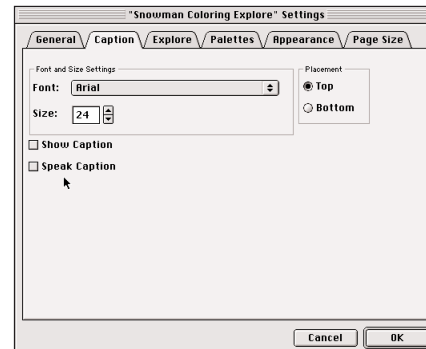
"Snowman Coloring Explore" Settings

General Caption Explore Palettes Appearance Page Size

Font and Size Settings

Font: Arial

Size: 24

Placement

Top

Bottom

Show Caption

Speak Caption

Cancel

OK